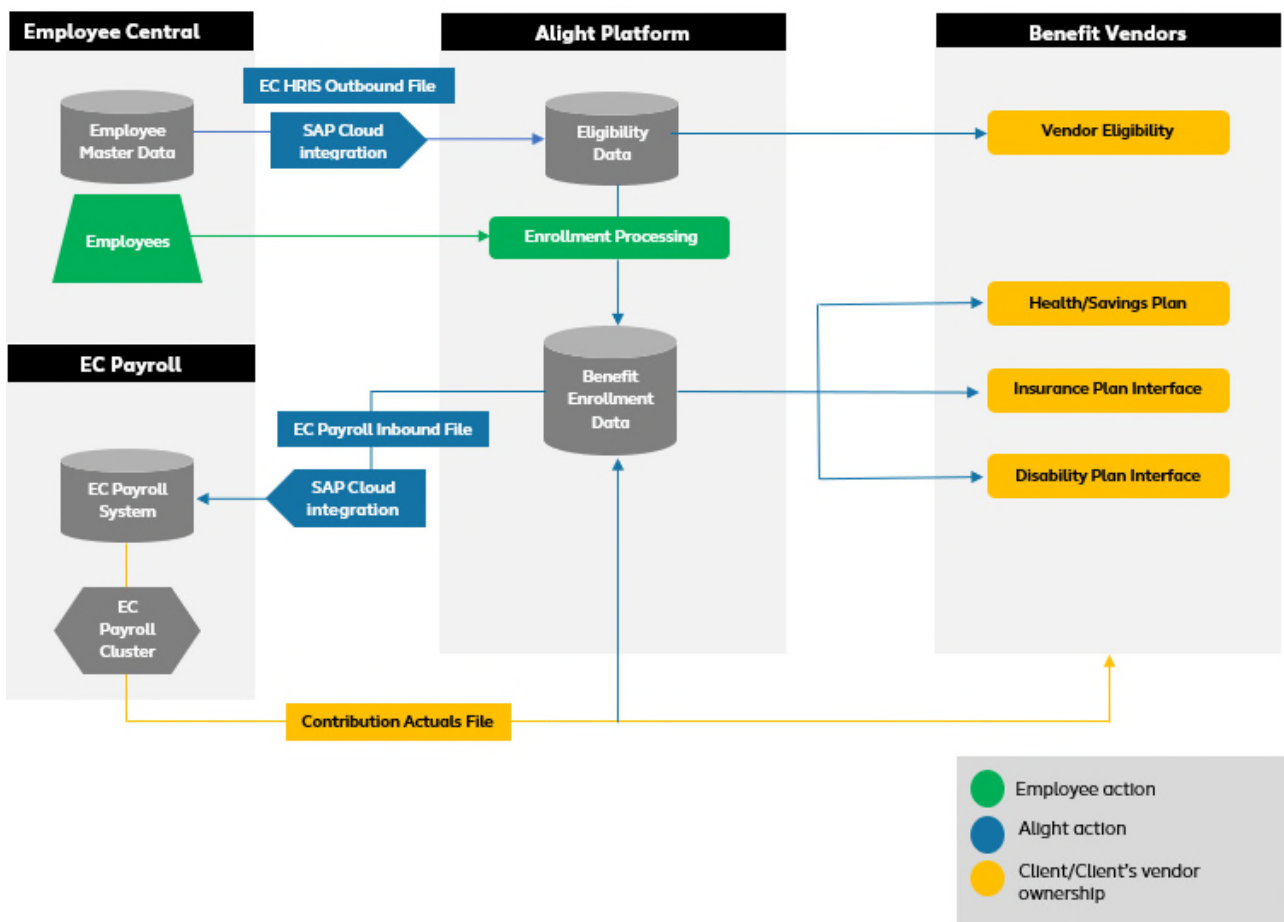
Employee Central

Alight Platform

Benefit Vendors

EC HRIS Outbound File

Employee Master Data

SAP Cloud integration

Eligibility Data

Vendor Eligibility

Employees

Enrollment Processing

Health/Savings Plan

EC Payroll

Benefit Enrollment Data

Insurance Plan Interface

EC Payroll Inbound File

EC Payroll System

SAP Cloud integration

Disability Plan Interface

EC Payroll Cluster

Contribution Actuals File

Employee action

Alight action

Client/Client's vendor ownership